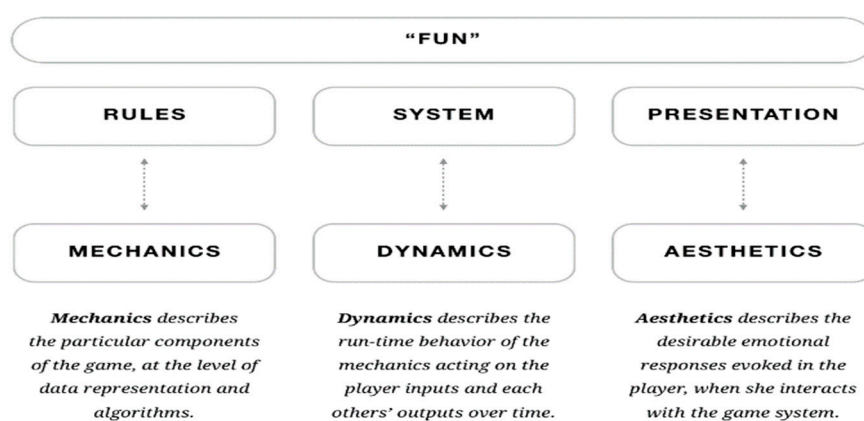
"FUN"

RULES

SYSTEM

PRESENTATION

MECHANICS

DYNAMICS

AESTHETICS

**Mechanics** describes the particular components of the game, at the level of data representation and algorithms.

**Dynamics** describes the run-time behavior of the mechanics acting on the player inputs and each others' outputs over time.

**Aesthetics** describes the desirable emotional responses evoked in the player, when she interacts with the game system.